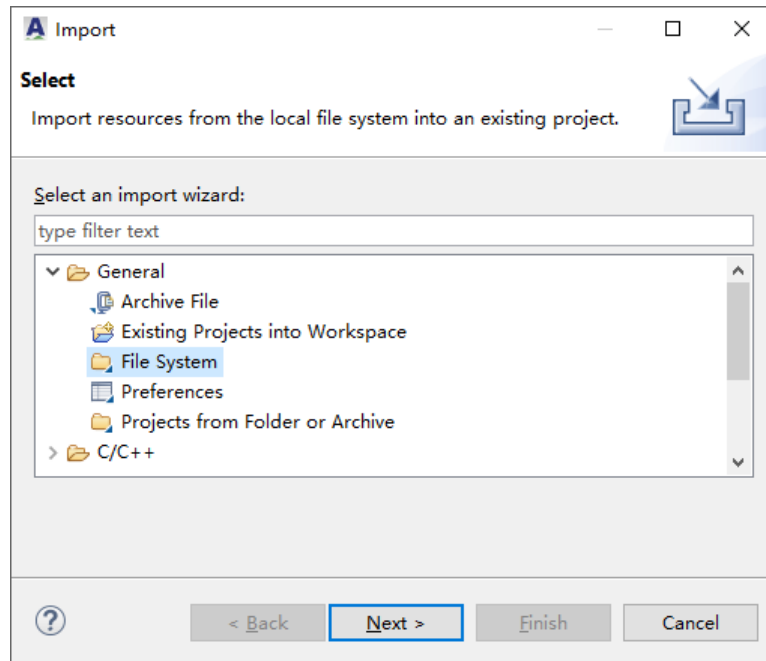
Import

Select

Import resources from the local file system into an existing project.

Select an import wizard:

type filter text

General
Archive File
Existing Projects into Workspace
File System
Preferences
Projects from Folder or Archive
C/C++

?

< Back

Next >

Finish

Cancel